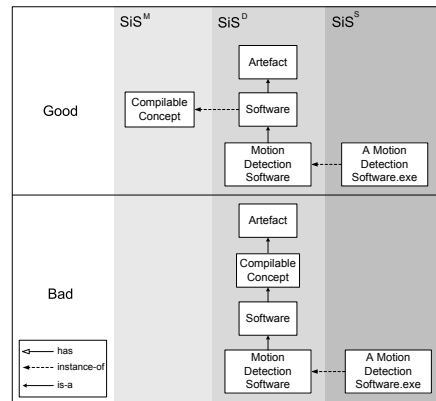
$SiS^M$ $SiS^D$ $SiS^S$

Good

Artefact

Compilable Concept

Software

Motion Detection Software

A Motion Detection Software.exe

Bad

Artefact

Compilable Concept

Software

Motion Detection Software

A Motion Detection Software.exe

has
instance-of
is-a